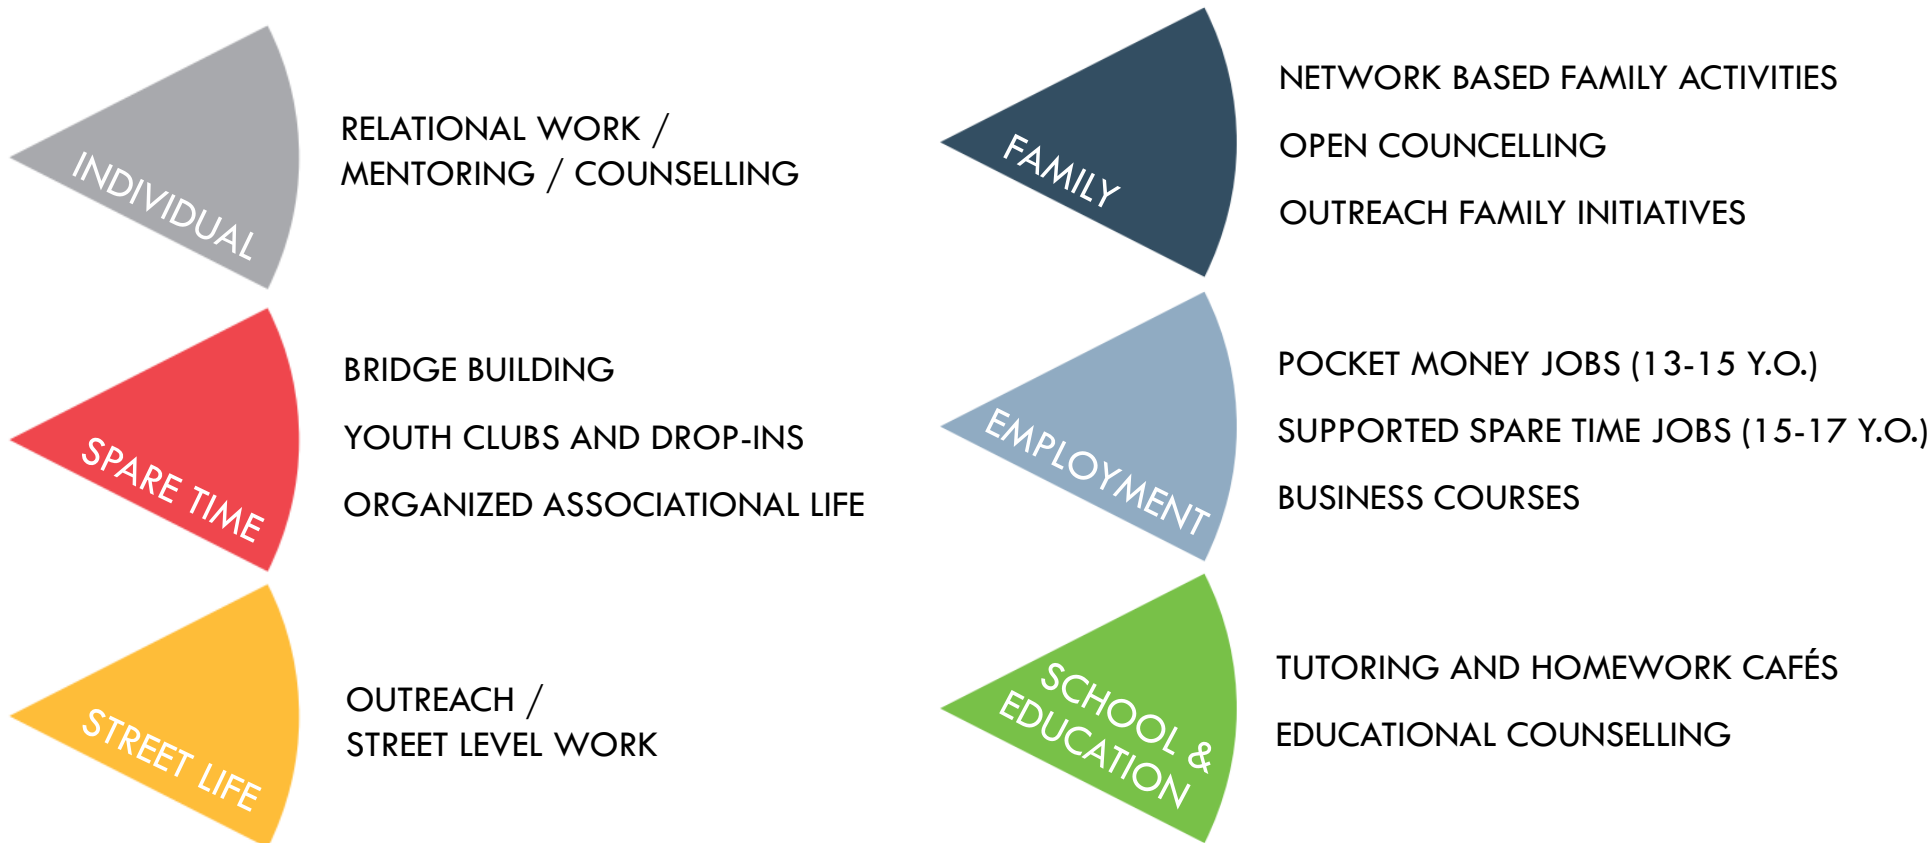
INDIVIDUAL

RELATIONAL WORK / MENTORING / COUNSELLING

SPARE TIME

BRIDGE BUILDING

YOUTH CLUBS AND DROP-INS

ORGANIZED ASSOCIATIONAL LIFE

STREET LIFE

OUTREACH / STREET LEVEL WORK

FAMILY

NETWORK BASED FAMILY ACTIVITIES

OPEN COUNCELLING

OUTREACH FAMILY INITIATIVES

EMPLOYMENT

POCKET MONEY JOBS (13-15 Y.O.)

SUPPORTED SPARE TIME JOBS (15-17 Y.O.)

BUSINESS COURSES

SCHOOL & EDUCATION

TUTORING AND HOMEWORK CAFÉS

EDUCATIONAL COUNSELLING